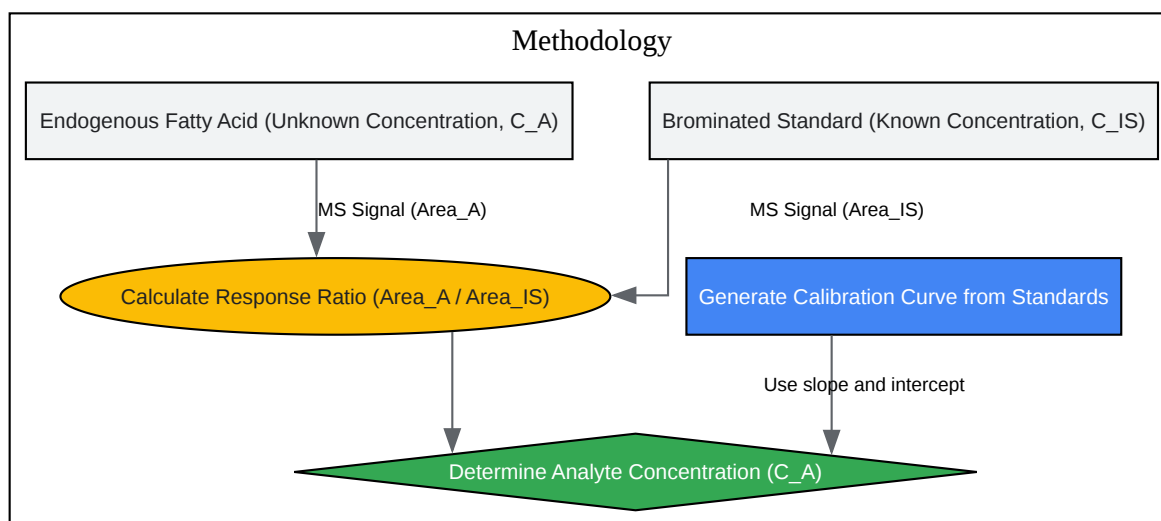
Methodology

Endogenous Fatty Acid (Unknown Concentration, C_A)

Brominated Standard (Known Concentration, C_IS)

MS Signal (Area_A)

MS Signal (Area_IS)

Calculate Response Ratio (Area_A / Area_IS)

Generate Calibration Curve from Standards

Use slope and intercept

Determine Analyte Concentration (C_A)